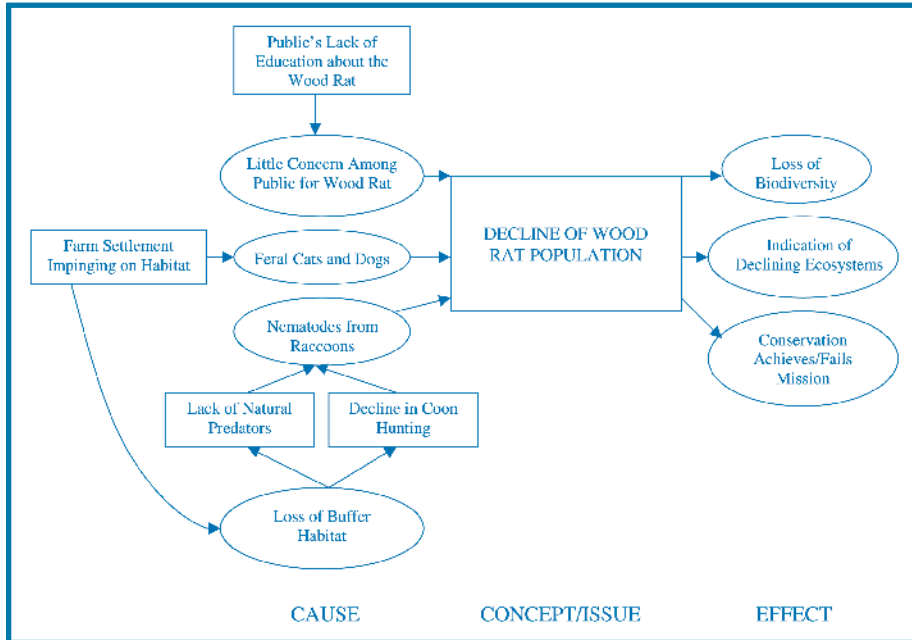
Public's Lack of Education about the Wood Rat

Little Concern Among Public for Wood Rat

Farm Settlement Impinging on Habitat

Feral Cats and Dogs

Nematodes from Raccoons

Lack of Natural Predators

Decline in Coon Hunting

Loss of Buffer Habitat

DECLINE OF WOOD RAT POPULATION

Loss of Biodiversity

Indication of Declining Ecosystems

Conservation Achieves/Fails Mission

CAUSE

CONCEPT/ISSUE

EFFECT